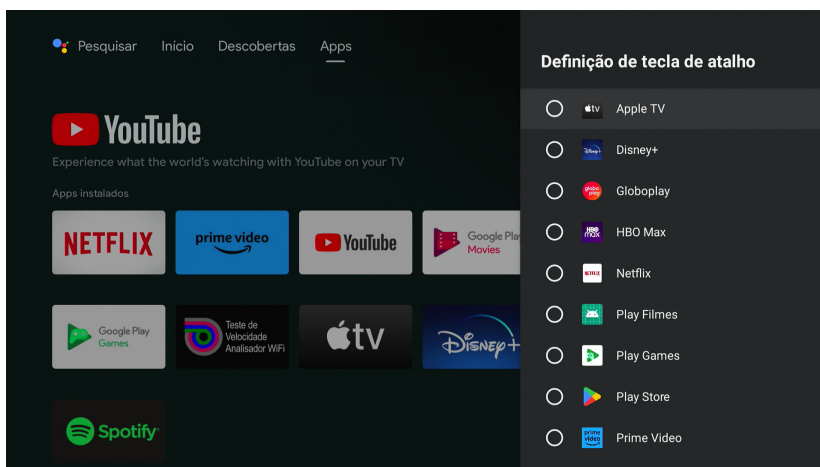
Pesquisar Início Descobertas Apps

YouTube

Experience what the world's watching with YouTube on your TV

Apps instalados

NETFLIX

prime video

YouTube

Google Play Movies

Google Play Games

Teste de Velocidade Analisador WiFi

tv

Disney+

Spotify

Definição de tecla de atalho

Apple TV

Disney+

Globoplay

HBO Max

Netflix

Play Filmes

Play Games

Play Store

Prime Video